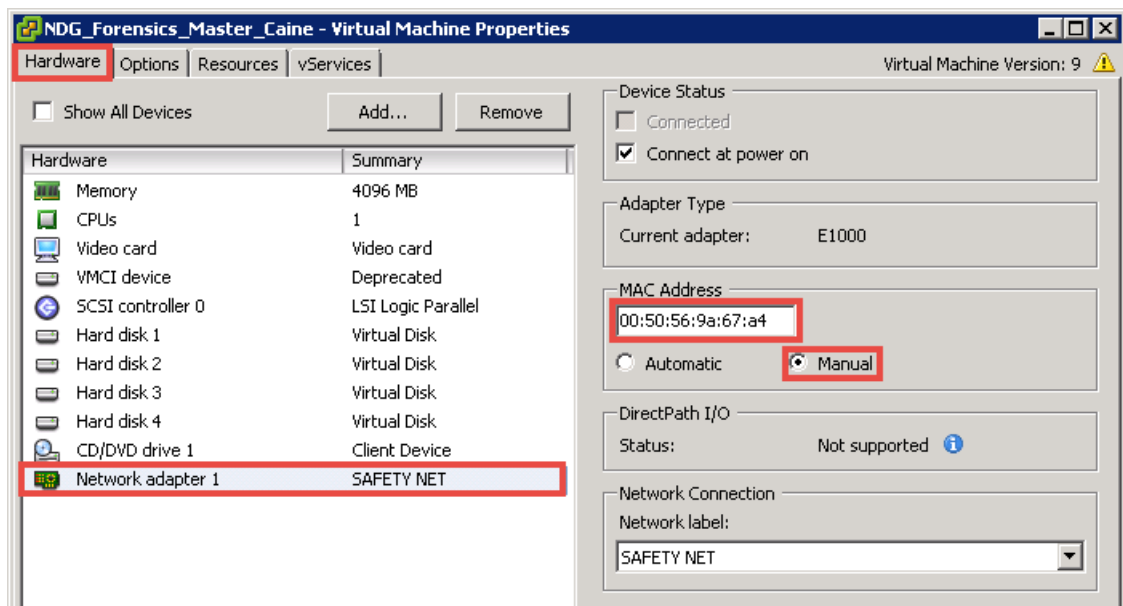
NDG_Forensics_Master_Caine - Virtual Machine Properties

Hardware | Options | Resources | vServices

Virtual Machine Version: 9

Show All Devices

Add...

Remove

| Hardware | Summary |
|---|---|
| Memory | 4096 MB |
| CPUs | 1 |
| Video card | Video card |
| VMCI device | Deprecated |
| SCSI controller 0 | LSI Logic Parallel |
| Hard disk 1 | Virtual Disk |
| Hard disk 2 | Virtual Disk |
| Hard disk 3 | Virtual Disk |
| Hard disk 4 | Virtual Disk |
| CD/DVD drive 1 | Client Device |
| Network adapter 1 | SAFETY NET |

Device Status

Connected

Connect at power on

Adapter Type

Current adapter: E1000

MAC Address

00:50:56:9a:67:a4

Automatic

Manual

DirectPath I/O

Status: Not supported

Network Connection

Network label:

SAFETY NET